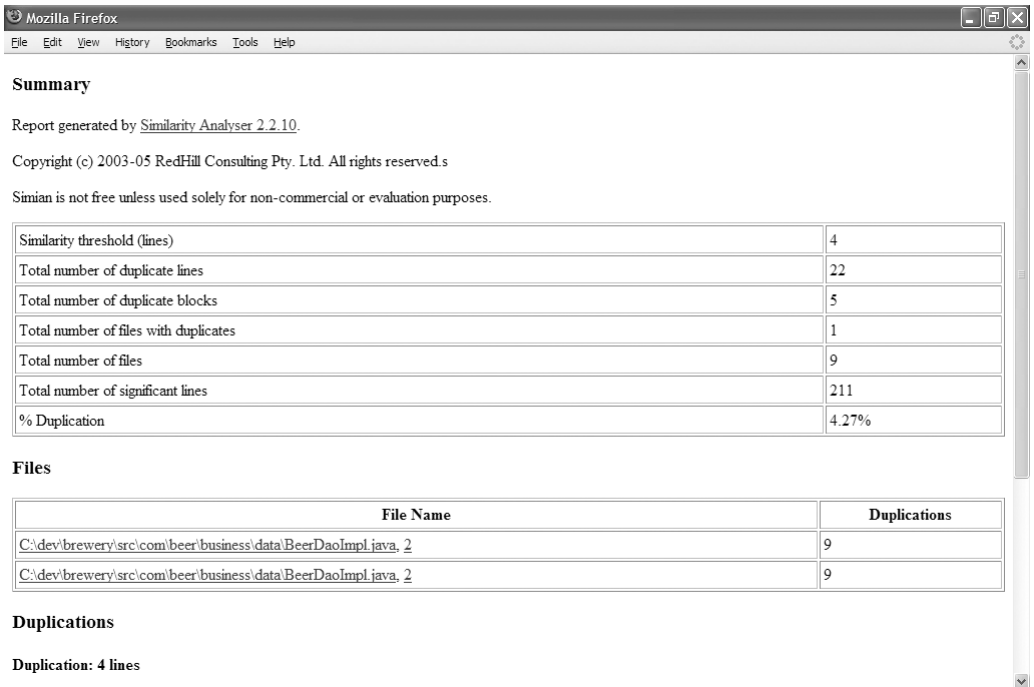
Mozilla Firefox

File Edit View History Bookmarks Tools Help

Summary

Report generated by Similarity Analyser 2.2.10.

Copyright (c) 2003-05 RedHill Consulting Pty. Ltd. All rights reserved.s

Simian is not free unless used solely for non-commercial or evaluation purposes.

| | |
|---|---|
| Similarity threshold (lines) | 4 |
| Total number of duplicate lines | 22 |
| Total number of duplicate blocks | 5 |
| Total number of files with duplicates | 1 |
| Total number of files | 9 |
| Total number of significant lines | 211 |
| % Duplication | 4.27% |

Files

| File Name | Duplications |
|---|---|
| C:\dev\brewery\src\com\beer\business\data\BeerDaoImpl.java, 2 | 9 |
| C:\dev\brewery\src\com\beer\business\data\BeerDaoImpl.java, 2 | 9 |

Duplications

Duplication: 4 lines